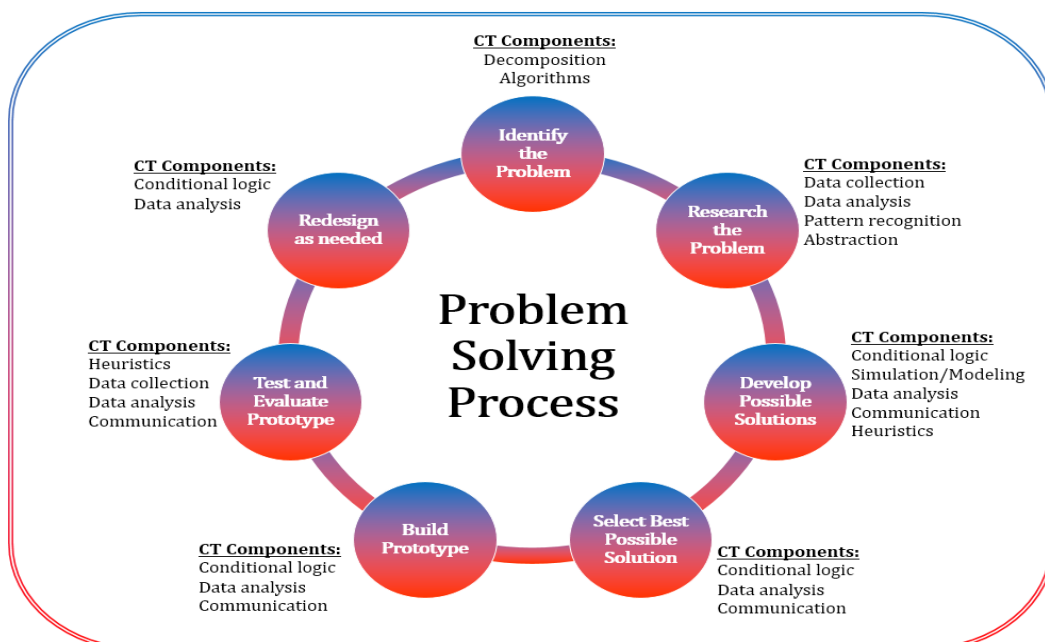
CT Components:
Decomposition
Algorithms

Identify the Problem

CT Components:
Data collection
Data analysis
Pattern recognition
Abstraction

Research the Problem

Problem Solving Process

CT Components:
Conditional logic
Simulation/Modeling
Data analysis
Communication
Heuristics

Develop Possible Solutions

Select Best Possible Solution

CT Components:
Conditional logic
Data analysis
Communication

Build Prototype

CT Components:
Conditional logic
Data analysis
Communication

Test and Evaluate Prototype

CT Components:
Heuristics
Data collection
Data analysis
Communication

Redesign as needed

CT Components:
Conditional logic
Data analysis